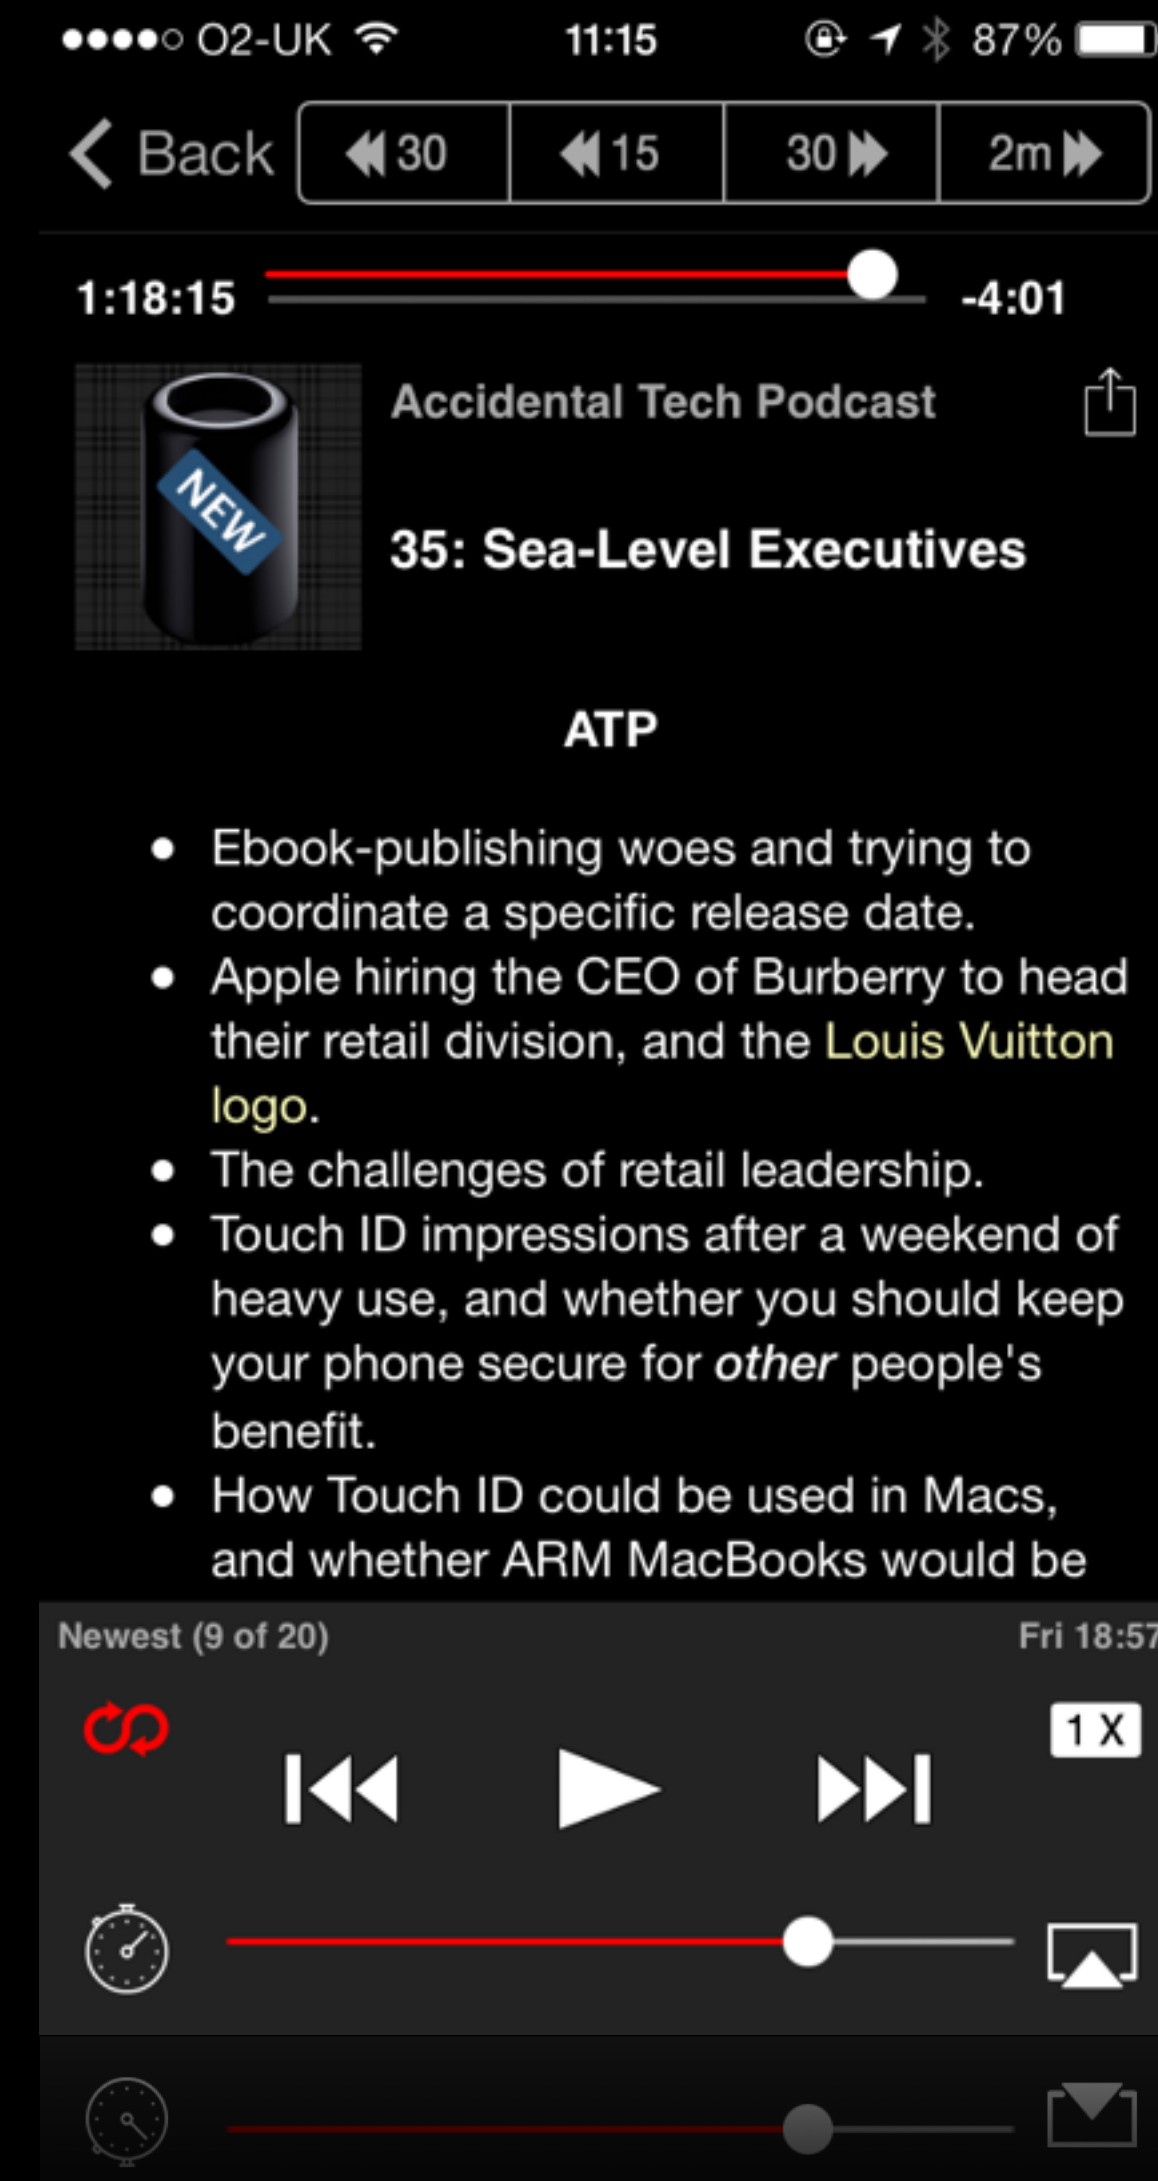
●●●●○ O2-UK 11:15 87%

Back 30 15 30 2m

1:18:15 -4:01

NEW

Accidental Tech Podcast

35: Sea-Level Executives

ATP

- Ebook-publishing woes and trying to coordinate a specific release date.
- Apple hiring the CEO of Burberry to head their retail division, and the Louis Vuitton logo.
- The challenges of retail leadership.
- Touch ID impressions after a weekend of heavy use, and whether you should keep your phone secure for *other* people's benefit.
- How Touch ID could be used in Macs, and whether ARM MacBooks would be

Newest (9 of 20) Fri 18:57

1 X